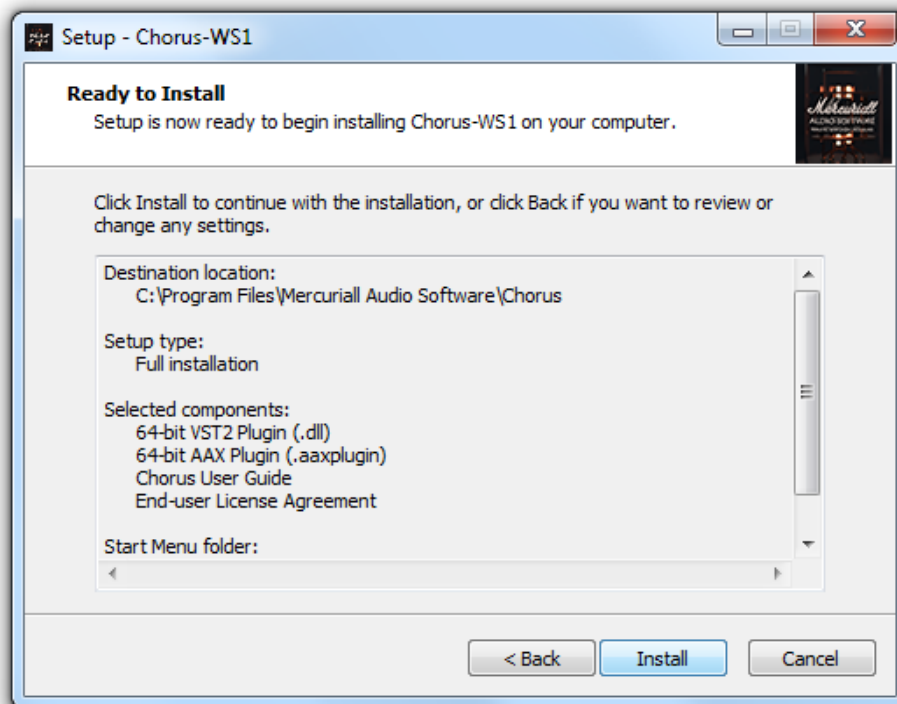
Setup - Chorus-WS1

Ready to Install
Setup is now ready to begin installing Chorus-WS1 on your computer.

Mercuriall AUDIO SOFTWARE

Click Install to continue with the installation, or click Back if you want to review or change any settings.

Destination location:
C:\Program Files\Mercuriall Audio Software\Chorus

Setup type:
Full installation

Selected components:
64-bit VST2 Plugin (.dll)
64-bit AAX Plugin (.aaxplugin)
Chorus User Guide
End-user License Agreement

Start Menu folder:

< Back
Install
Cancel